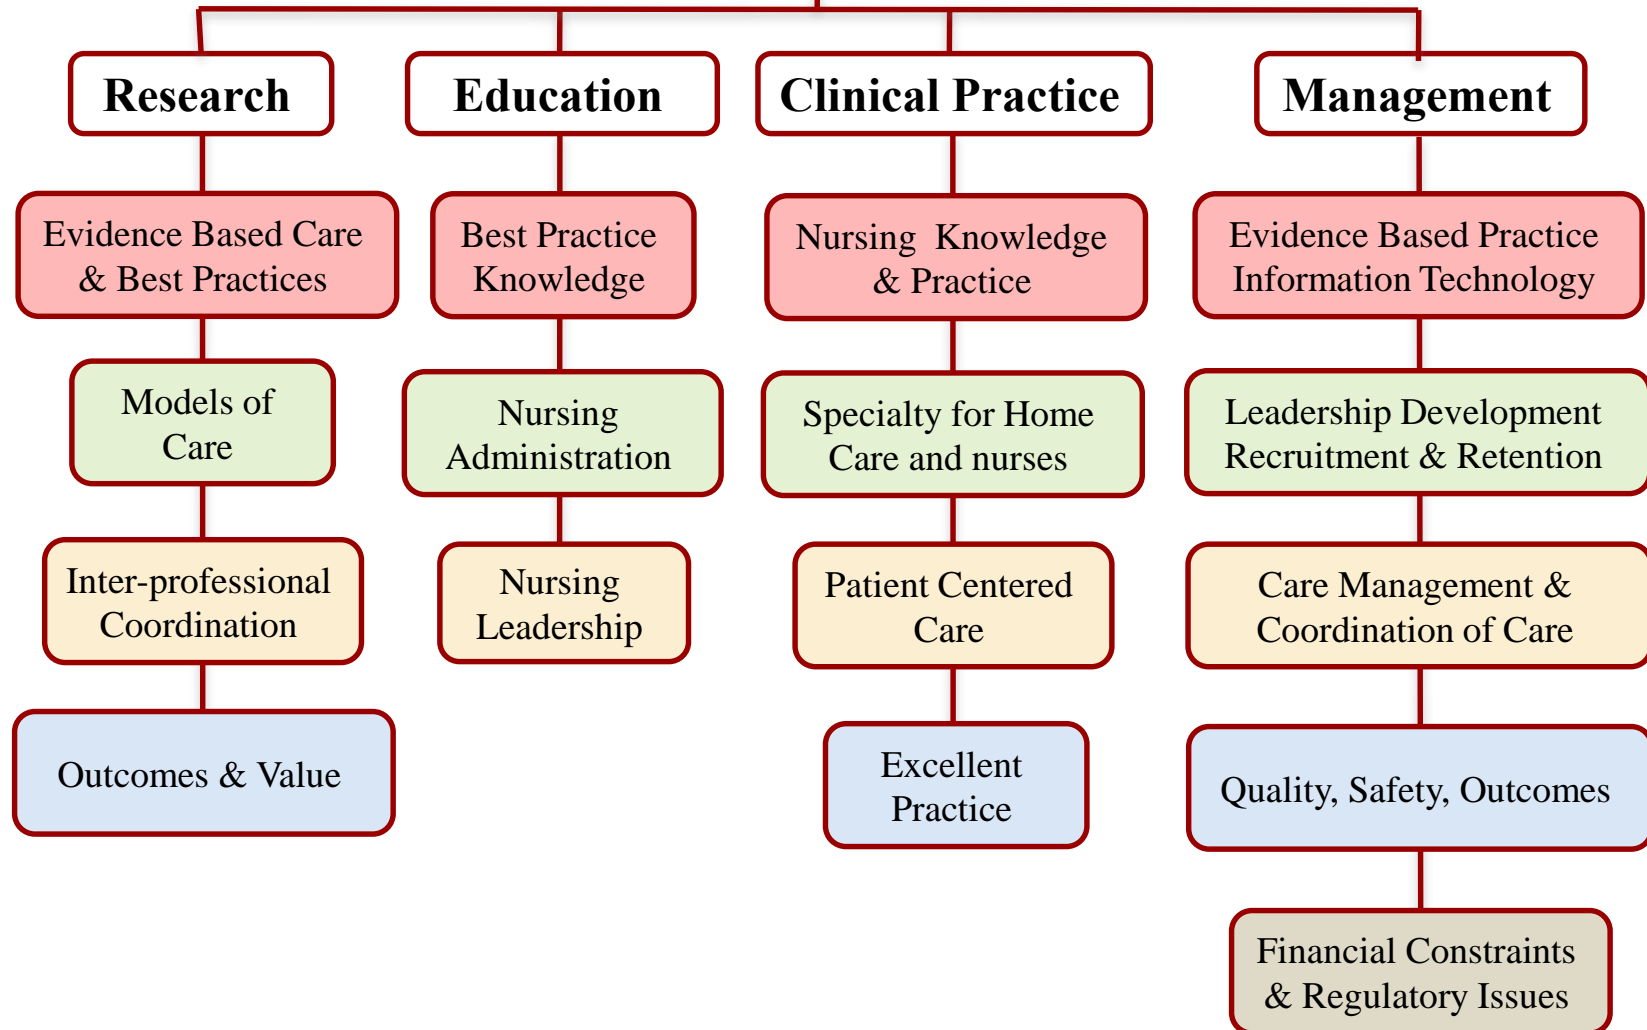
Research

Evidence Based Care & Best Practices

Models of Care

Inter-professional Coordination

Outcomes & Value

Education

Best Practice Knowledge

Nursing Administration

Nursing Leadership

Clinical Practice

Nursing Knowledge & Practice

Specialty for Home Care and nurses

Patient Centered Care

Excellent Practice

Management

Evidence Based Practice Information Technology

Leadership Development Recruitment & Retention

Care Management & Coordination of Care

Quality, Safety, Outcomes

Financial Constraints & Regulatory Issues